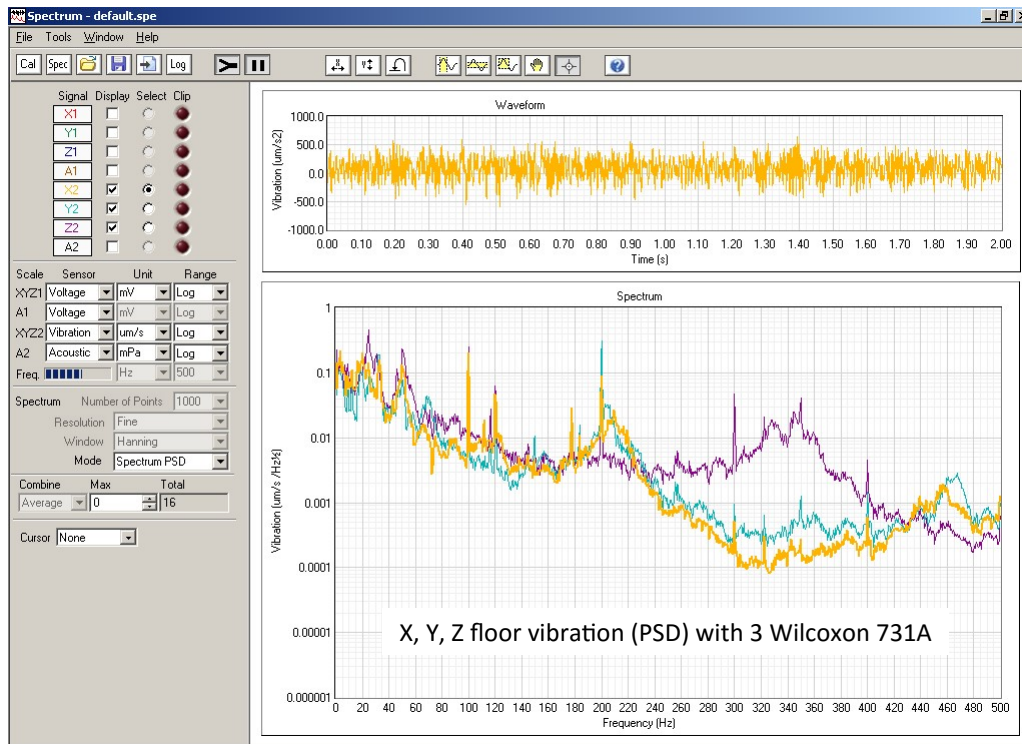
Spectrum - default.spe

File Tools Window Help

Cal Spec Log

Signal Display Select Clip
X1
Y1
Z1
A1
X2
Y2
Z2
A2

Scale Sensor Unit Range
XYZ1 Voltage mV Log
A1 Voltage mV Log
XYZ2 Vibration um/s Log
A2 Acoustic mPa Log
Freq. Hz 500

Spectrum Number of Points 1000
Resolution Fine
Window Hanning
Mode Spectrum PSD

Combine Max Total
Average 0 16

Cursor None

Waveform

Vibration (um/s2)

1000.0
500.0
0.0
-500.0
-1000.0

0.00 0.10 0.20 0.30 0.40 0.50 0.60 0.70 0.80 0.90 1.00 1.10 1.20 1.30 1.40 1.50 1.60 1.70 1.80 1.90 2.00

Time (s)

Spectrum

Vibration (um/s /Hz½)

1
0.1
0.01
0.001
0.0001
0.00001
0.000001

0 20 40 60 80 100 120 140 160 180 200 220 240 260 280 300 320 340 360 380 400 420 440 460 480 500

Frequency (Hz)

X, Y, Z floor vibration (PSD) with 3 Wilcoxon 731A